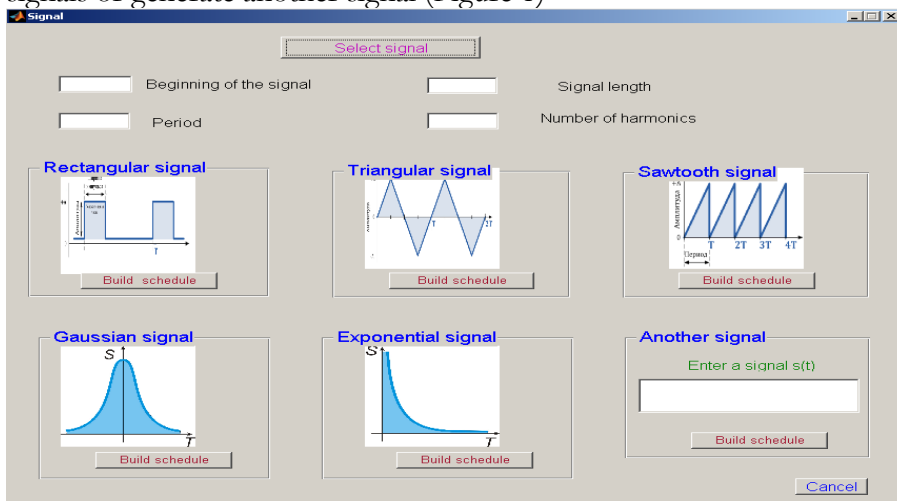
signals or generate another signal (Figure 1)

Signal

Select signal

Beginning of the signal

Signal length

Period

Number of harmonics

Rectangular signal

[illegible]

Амплитуда

T

Build schedule

Triangular signal

Амплитуда

T

2T

Build schedule

Sawtooth signal

Амплитуда

T 2T 3T 4T

Период

Build schedule

Gaussian signal

S

T

Build schedule

Exponential signal

S

T

Build schedule

Another signal

Enter a signal s(t)

Build schedule

Cancel